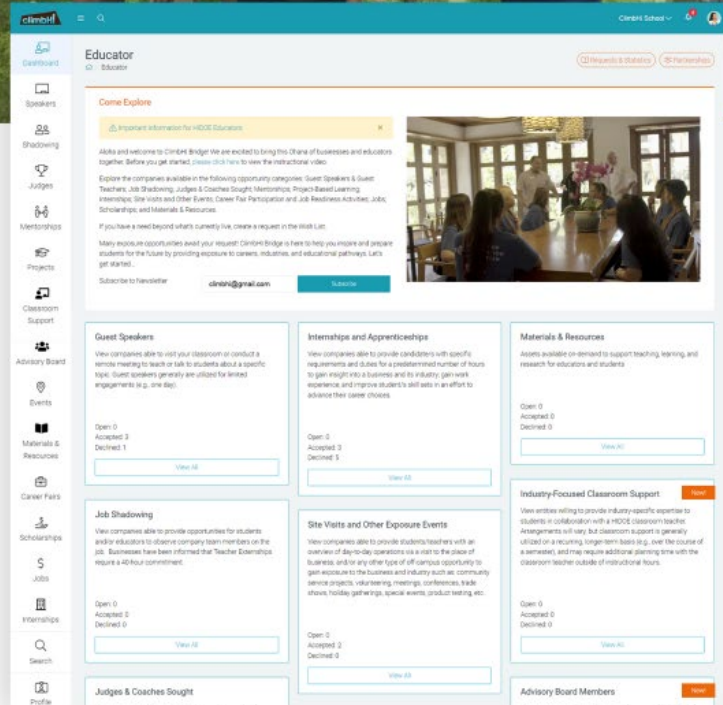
climbHI

ClimbHI School

Dashboard
Speakers
Shadowing
Judges
Mentorships
Projects
Classroom Support
Advisory Board
Events
Materials & Resources
Career Fairs
Scholarships
Jobs
Internships
Search
Profile

Educator
Educator

Requests & Statistics
Partnerships

Come Explore

Important Information for HIDOE Educators

Aloha and welcome to ClimbHI Bridge! We are excited to bring this Ohana of businesses and educators together. Before you get started, please click here to view the instructional video.

Explore the companies available in the following opportunity categories: Guest Speakers & Guest Teachers; Job Shadowing; Judges & Coaches Sought; Mentorships; Project-Based Learning; Internships; Site Visits and Other Events; Career Fair Participation and Job Readiness Activities; Jobs; Scholarships; and Materials & Resources.

If you have a need beyond what's currently live, create a request in the Wish List.

Many exposure opportunities await your request! ClimbHI Bridge is here to help you inspire and prepare students for the future by providing exposure to careers, industries, and educational pathways. Let's get started...

Subscribe to Newsletter
climbhi@gmail.com
Subscribe

Guest Speakers
View companies able to visit your classroom or conduct a remote meeting to teach or talk to students about a specific topic. Guest speakers generally are utilized for limited engagements (e.g., one day).
Open: 0
Accepted: 3
Declined: 1
View All

Internships and Apprenticeships
View companies able to provide candidates with specific requirements and duties for a predetermined number of hours to gain insight into a business and its industry, gain work experience, and improve student's skill sets in an effort to advance their career choices.
Open: 0
Accepted: 3
Declined: 1
View All

Materials & Resources
Assets available on-demand to support teaching, learning, and research for educators and students
Open: 0
Accepted: 0
Declined: 0
View All

Industry-Focused Classroom Support
New!
View entities willing to provide industry-specific expertise to students in collaboration with a HIDOE classroom teacher. Arrangements will vary, but classroom support is generally utilized on a recurring, longer-term basis (e.g., over the course of a semester), and may require additional planning time with the classroom teacher outside of instructional hours.
Open: 0
Accepted: 0
Declined: 0
View All

Job Shadowing
View companies able to provide opportunities for students and/or educators to observe company team members on the job. Businesses have been informed that Teacher Externships require a 40-hour commitment.
Open: 0
Accepted: 0
Declined: 0
View All

Site Visits and Other Exposure Events
View companies able to provide students/teachers with an overview of day-to-day operations via a visit to the place of business, and/or any other type of off campus opportunity to gain exposure to the business and industry such as: community service projects, volunteering, meetings, conferences, trade shows, holiday gatherings, special events, product testing, etc.
Open: 0
Accepted: 2
Declined: 0
View All

Judges & Coaches Sought

Advisory Board Members
New!